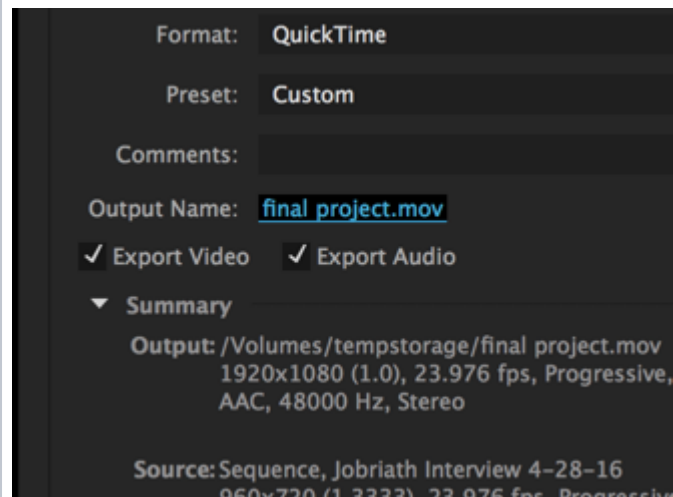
Format: QuickTime

Preset: Custom

Comments:

Output Name: final project.mov

✓ Export Video ✓ Export Audio

▼ Summary

Output: /Volumes/tempstorage/final project.mov
1920x1080 (1.0), 23.976 fps, Progressive,
AAC, 48000 Hz, Stereo

Source: Sequence, Jobriath Interview 4-28-16
960x720 (1.3333), 23.976 fps, Progressiv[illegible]